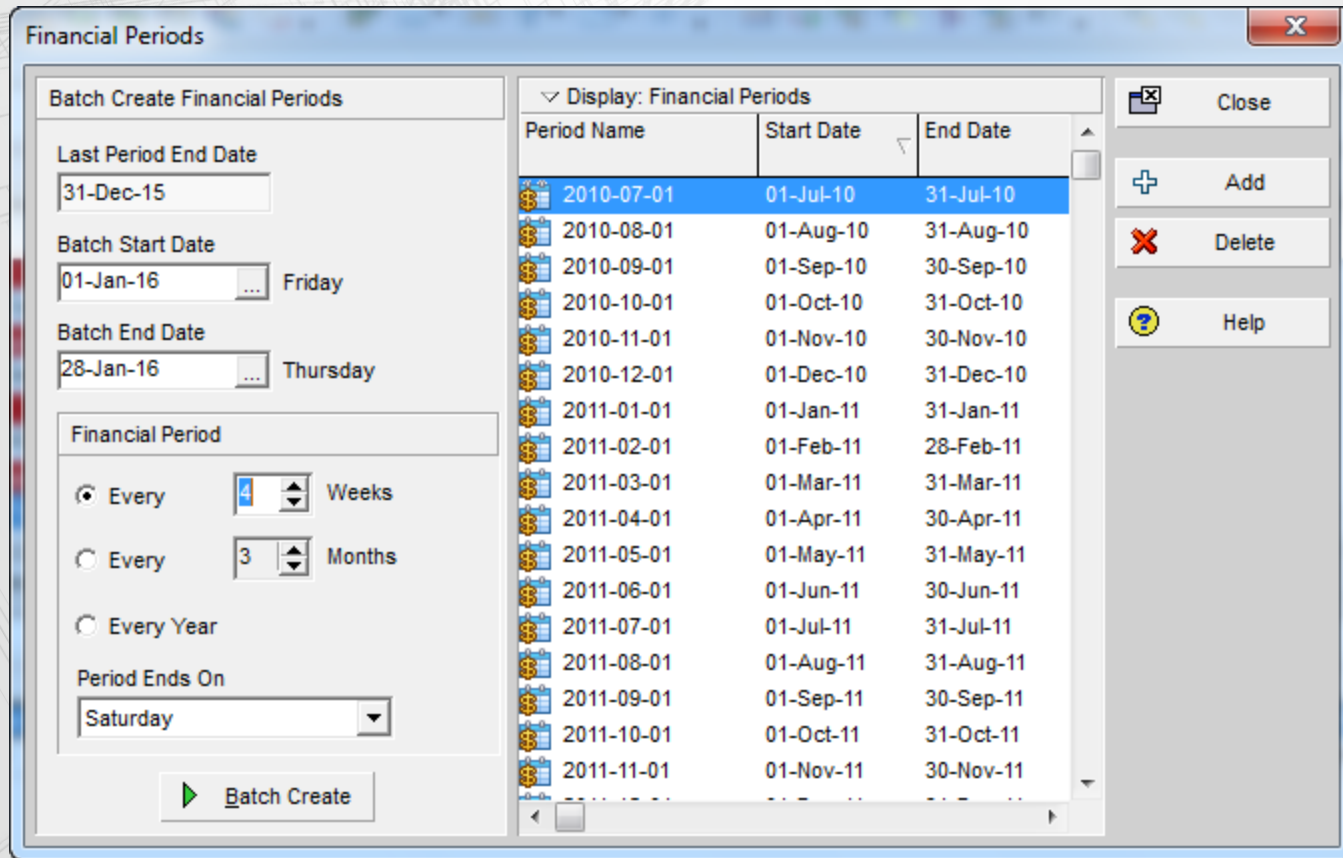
Financial Periods

Batch Create Financial Periods

Last Period End Date
31-Dec-15

Batch Start Date
01-Jan-16 ... Friday

Batch End Date
28-Jan-16 ... Thursday

Financial Period

Every 4 Weeks

Every 3 Months

Every Year

Period Ends On
Saturday

Batch Create

Display: Financial Periods

| Period Name | Start Date | End Date |
|---|---|---|
| 2010-07-01 | 01-Jul-10 | 31-Jul-10 |
| 2010-08-01 | 01-Aug-10 | 31-Aug-10 |
| 2010-09-01 | 01-Sep-10 | 30-Sep-10 |
| 2010-10-01 | 01-Oct-10 | 31-Oct-10 |
| 2010-11-01 | 01-Nov-10 | 30-Nov-10 |
| 2010-12-01 | 01-Dec-10 | 31-Dec-10 |
| 2011-01-01 | 01-Jan-11 | 31-Jan-11 |
| 2011-02-01 | 01-Feb-11 | 28-Feb-11 |
| 2011-03-01 | 01-Mar-11 | 31-Mar-11 |
| 2011-04-01 | 01-Apr-11 | 30-Apr-11 |
| 2011-05-01 | 01-May-11 | 31-May-11 |
| 2011-06-01 | 01-Jun-11 | 30-Jun-11 |
| 2011-07-01 | 01-Jul-11 | 31-Jul-11 |
| 2011-08-01 | 01-Aug-11 | 31-Aug-11 |
| 2011-09-01 | 01-Sep-11 | 30-Sep-11 |
| 2011-10-01 | 01-Oct-11 | 31-Oct-11 |
| 2011-11-01 | 01-Nov-11 | 30-Nov-11 |

Close

Add

Delete

Help